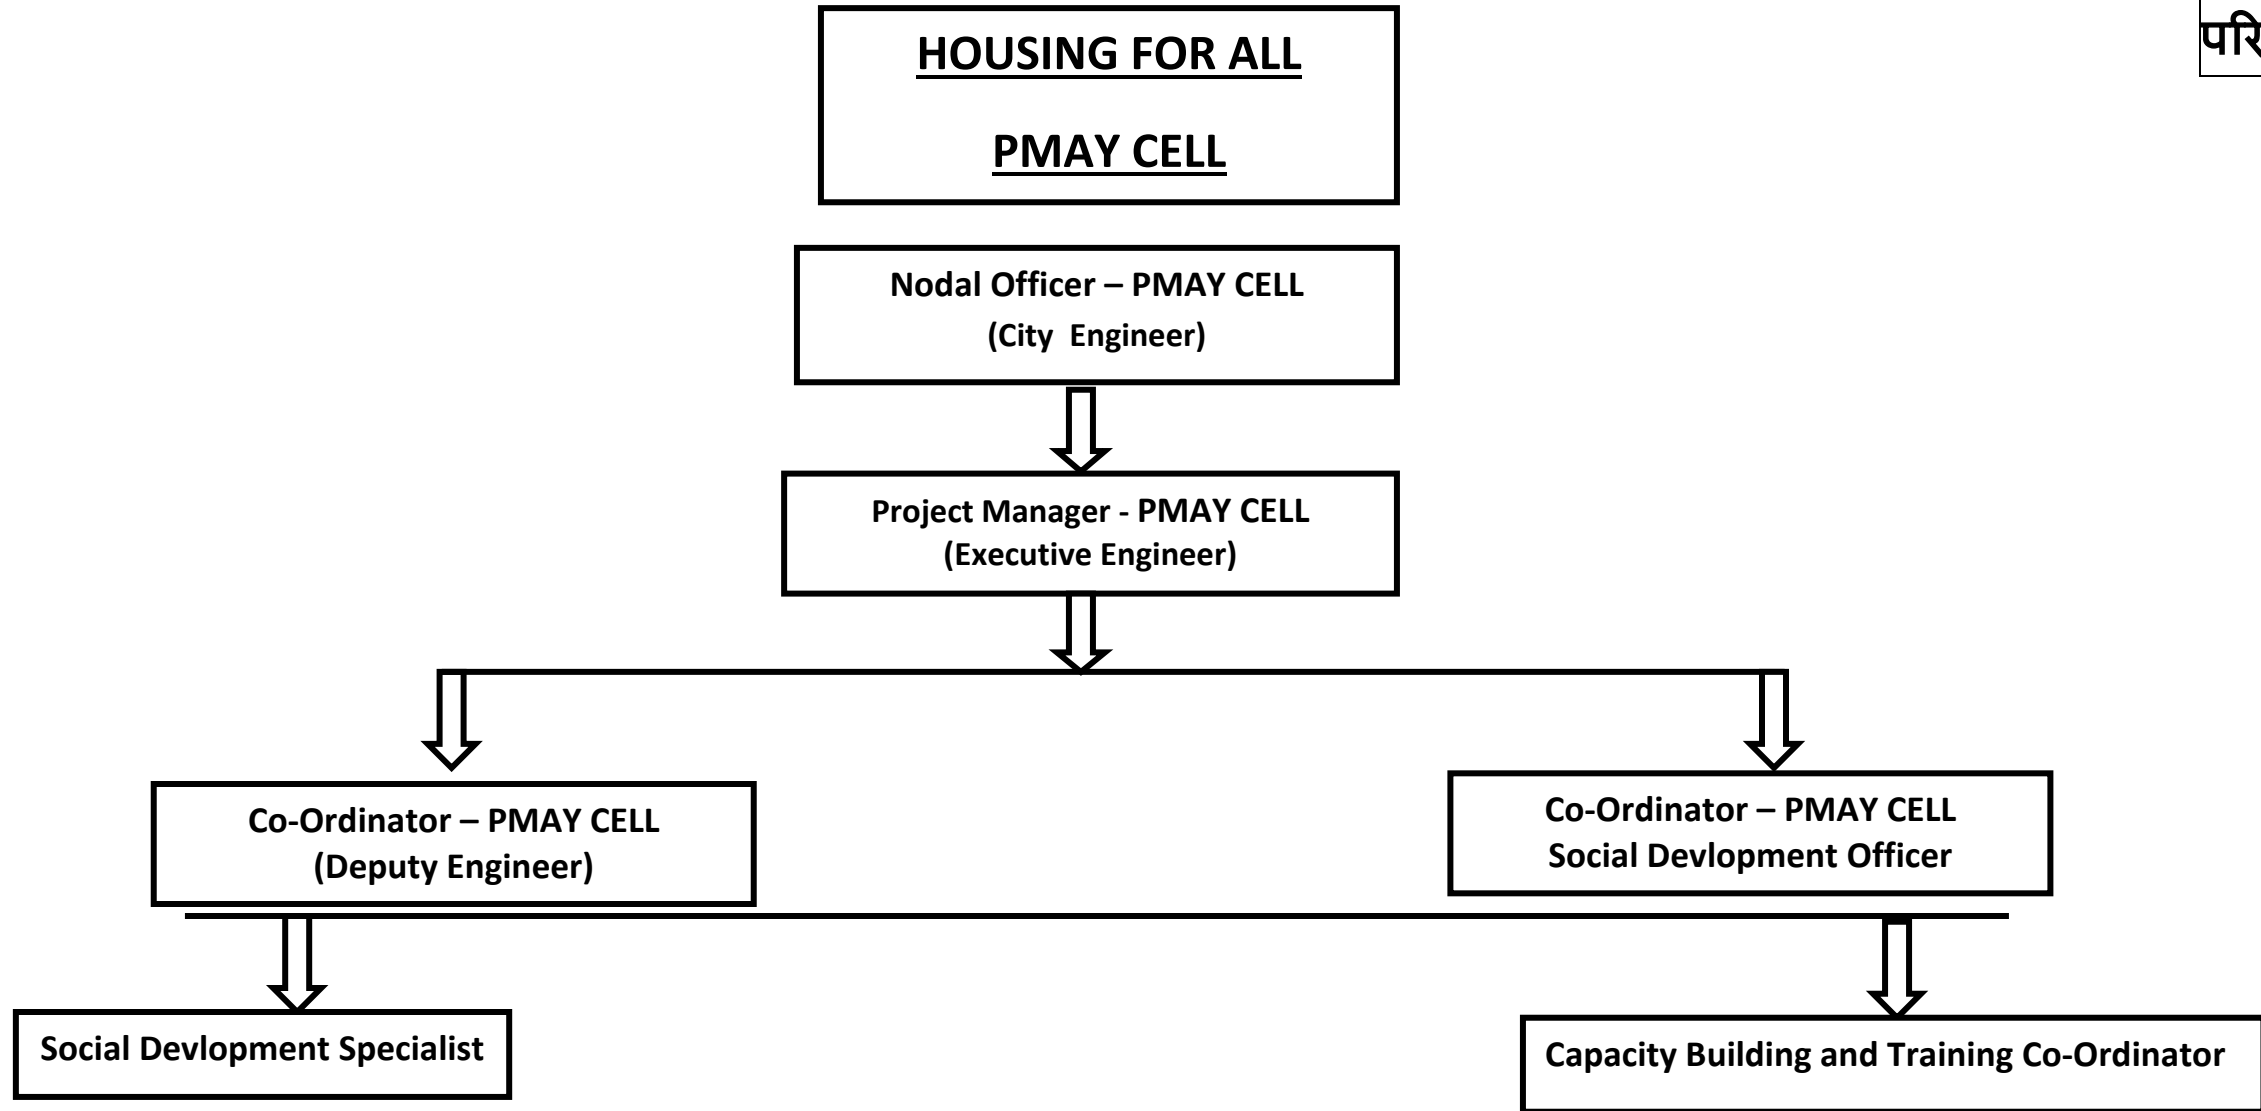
HOUSING FOR ALL

PMAY CELL

परि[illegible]

Nodal Officer – PMAY CELL
(City Engineer)

Project Manager - PMAY CELL
(Executive Engineer)

Co-Ordinator – PMAY CELL
(Deputy Engineer)

Co-Ordinator – PMAY CELL
Social Devlopment Officer

Social Devlopment Specialist

Capacity Building and Training Co-Ordinator